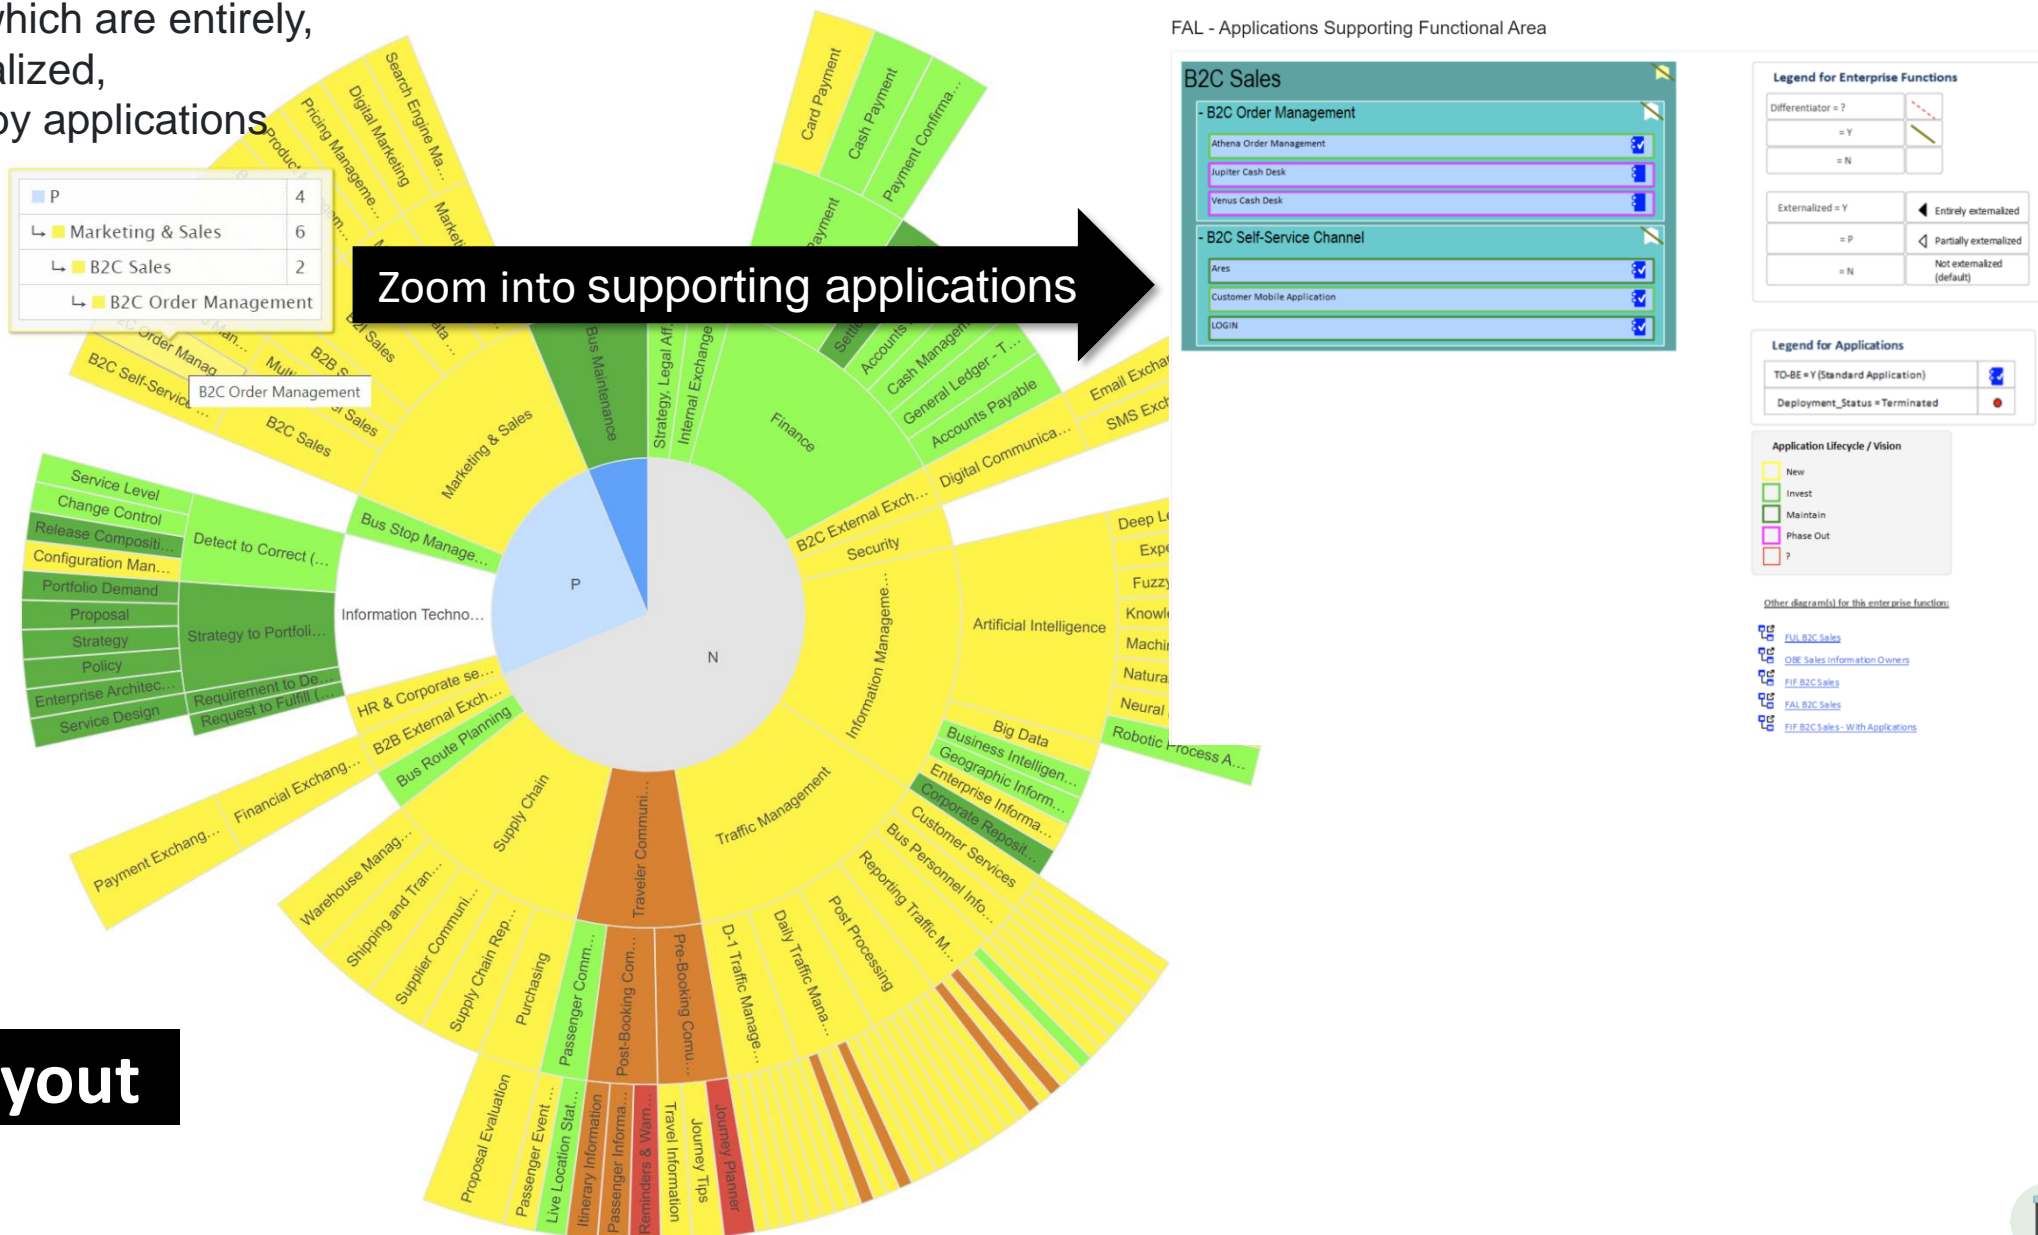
which are entirely,
alized,
by applications

| P | 4 |
|---|---|
| ↳ Marketing & Sales | 6 |
| ↳ B2C Sales | 2 |
| ↳ B2C Order Management | |

Zoom into supporting applications

B2C Order Management

Search Engine Ma... Digital Marketing Pricing Manageme... Product... Market... B2C Order Manag... B2C Self-Servic... Mult... B2B S... B2I Sales Sales B2C Sales Marketing & Sales Bus Maintenance Strategy, Legal Aff... Internal Exchange Card Payment Cash Payment Payment Confirma... Payment Settl... Accounts Cash Managem... General Ledger - T... Accounts Payable Finance Email Excha... SMS Exch... Digital Communica... B2C External Exch... Security Service Level Change Control Release Compositi... Configuration Man... Portfolio Demand Proposal Strategy Policy Enterprise Architec... Service Design Detect to Correct (... Strategy to Portfoli... Requirement to De... Request to Fulfill (... Bus Stop Manage... Information Techno... P N Deep L... Expe... Fuzzy... Knowl... Machi... Natura... Neural Robotic Process A... Artificial Intelligence Information Manageme... Big Data Business Intelligen... Geographic Inform... Enterprise Informa... Corporate Reposit... Customer Services Bus Personnel Info... Reporting Traffic M... Post Processing Daily Traffic Mana... D-1 Traffic Manage... Traffic Management HR & Corporate se... B2B External Exch... Bus Route Planning Supply Chain Traveler Communi... Payment Exchang... Financial Exchang... Warehouse Manag... Shipping and Tran... Supplier Communi... Supply Chain Rep... Purchasing Passenger Comm... Post-Booking Com... Pre-Booking Comu... Proposal Evaluation Passenger Event ... Live Location Stat... Itinerary Information Passenger Informa... Reminders & Warn... Travel Information Journey Tips Journey Planner

yout

FAL - Applications Supporting Functional Area

B2C Sales
- B2C Order Management
Athena Order Management
Jupiter Cash Desk
Venus Cash Desk
- B2C Self-Service Channel
Ares
Customer Mobile Application
LOGIN

Legend for Enterprise Functions
Differentiator = ?
= Y
= N
Externalized = Y | Entirely externalized
= P | Partially externalized
= N | Not externalized (default)

Legend for Applications
TO-BE = Y (Standard Application)
Deployment_Status = Terminated

Application Lifecycle / Vision
New
Invest
Maintain
Phase Out
?

Other diagram(s) for this enterprise function:
FUL B2C Sales
OBE Sales Information Owners
FIF B2C Sales
FAL B2C Sales
FIF B2C Sales - With Applications